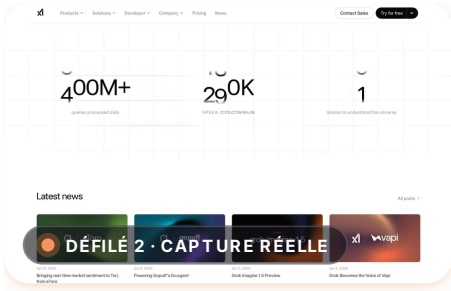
xI Products Solutions Developer Company Pricing News Contact Sales Try for free

400M+
queries processed daily

290K
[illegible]

1
mission to understand the universe

Latest news
All posts

DÉFILÉ 2 · CAPTURE RÉELLE

Jul 16, 2025
Bringing real-time market sentiment to Teri, from xFlare

Jul 2025
Powering Gopuff's Ibousgent

Jul 3, 2025
Grok Imagine 1.0 Preview

Jul 3, 2025
Grok Becomes the Voice of Vapi

xI vapi